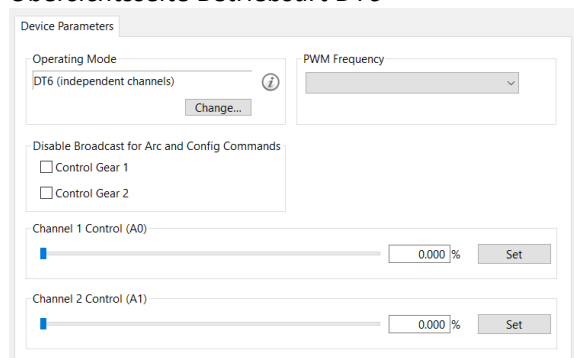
Übersichtsseite Betriebsart DT6

Device Parameters

Operating Mode

DT6 (independent channels)

Change...

PWM Frequency

Disable Broadcast for Arc and Config Commands

Control Gear 1

Control Gear 2

Channel 1 Control (A0)

0.000 %

Set

Channel 2 Control (A1)

0.000 %

Set